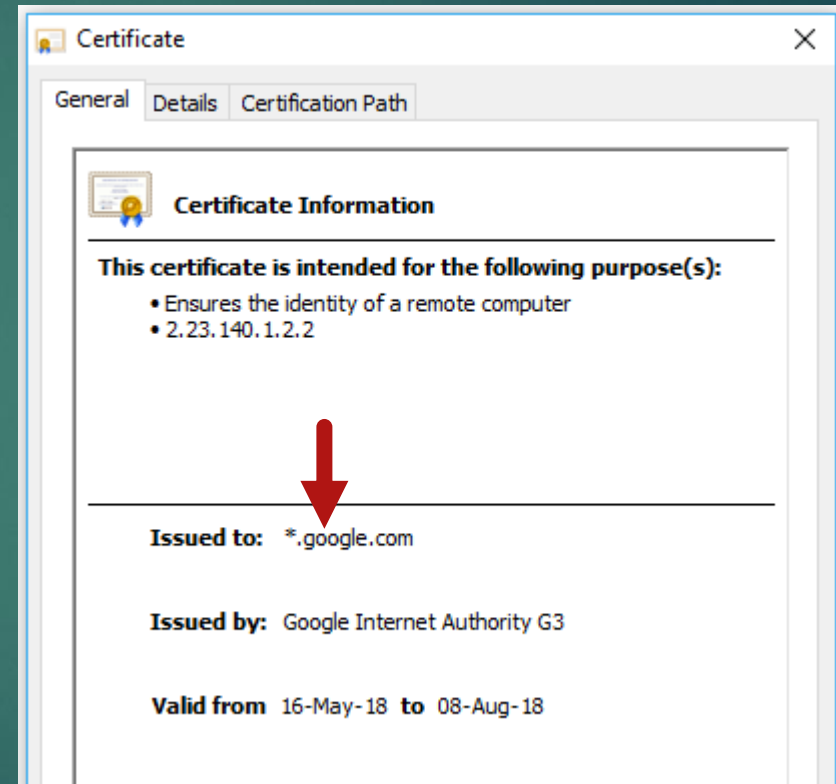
Certificate

General Details Certification Path

Certificate Information

This certificate is intended for the following purpose(s):

• Ensures the identity of a remote computer
• 2.23.140.1.2.2

Issued to: *.google.com

Issued by: Google Internet Authority G3

Valid from 16-May-18 to 08-Aug-18